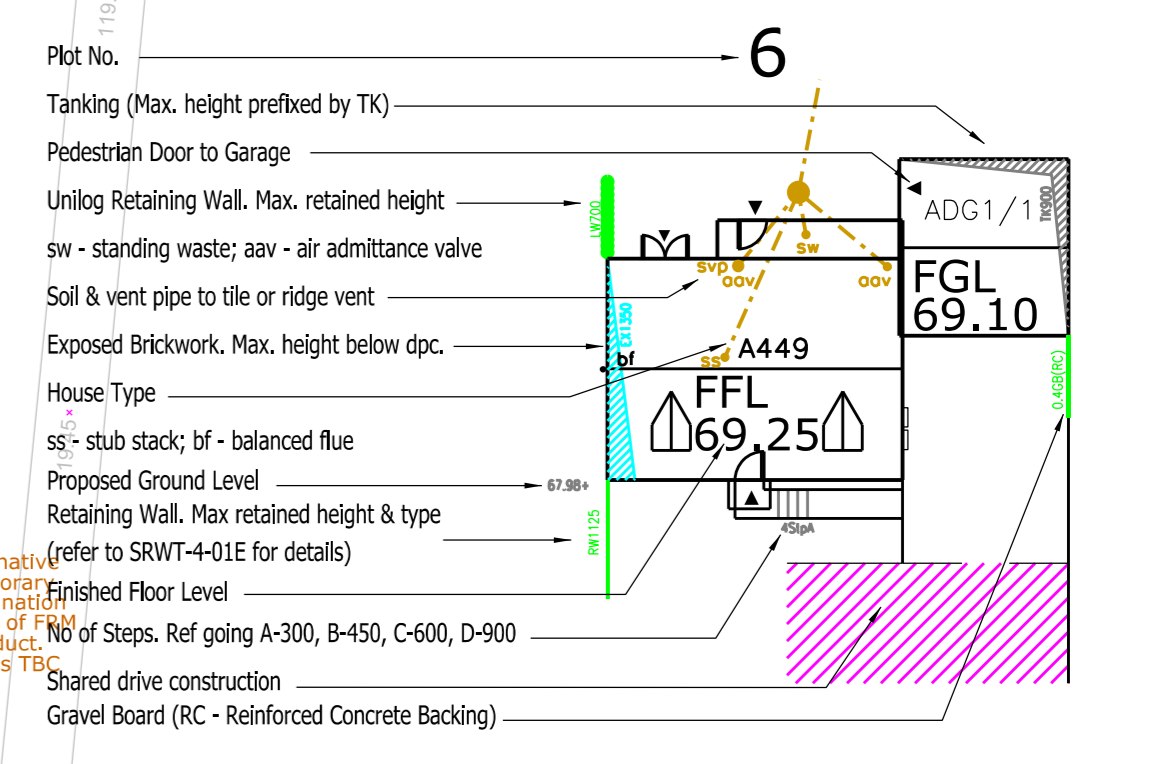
119

Plot No.

6

Tanking (Max. height prefixed by TK)

Pedestrian Door to Garage

ADG1/1

TK900

Unilog Retaining Wall. Max. retained height

LW700

sw - standing waste; aav - air admittance valve

sw

svp

aav

aav

FGL
69.10

Soil & vent pipe to tile or ridge vent

EX1350

Exposed Brickwork. Max. height below dpc.

bf

ss

A449

House Type

0.4GB(RC)

FFL
69.25

ss - stub stack; bf - balanced flue

1995

Proposed Ground Level

67.98+

Retaining Wall. Max retained height & type (refer to SRWT-4-01E for details)

RW1125

4StpA

native
orary
nation
of FRM
duct.
s TBC

Finished Floor Level

No of Steps. Ref going A-300, B-450, C-600, D-900

Shared drive construction

Gravel Board (RC - Reinforced Concrete Backing)